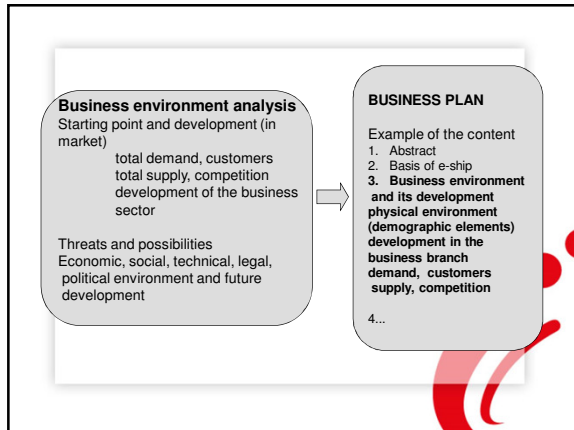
Business environment analysis
Starting point and development (in market)
total demand, customers
total supply, competition
development of the business sector

Threats and possibilities
Economic, social, technical, legal, political environment and future development

BUSINESS PLAN

Example of the content
1. Abstract
2. Basis of e-ship
3. Business environment and its development
physical environment (demographic elements)
development in the business branch
demand, customers
supply, competition

4...